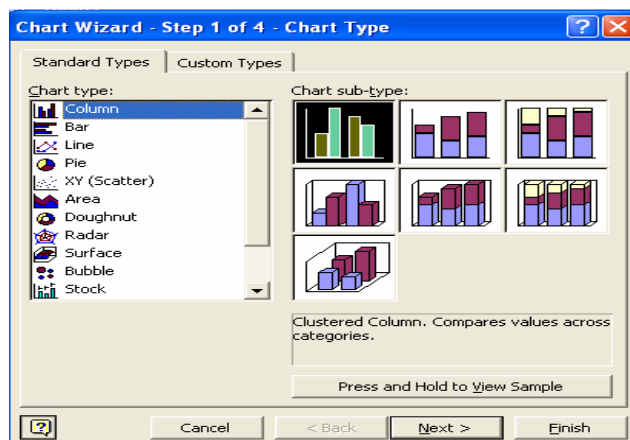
Chart Wizard - Step 1 of 4 - Chart Type

Standard Types
Custom Types

Chart type:
Column
Bar
Line
Pie
XY (Scatter)
Area
Doughnut
Radar
Surface
Bubble
Stock

Chart sub-type:

Clustered Column. Compares values across categories.

Press and Hold to View Sample

Cancel
< Back
Next >
Finish